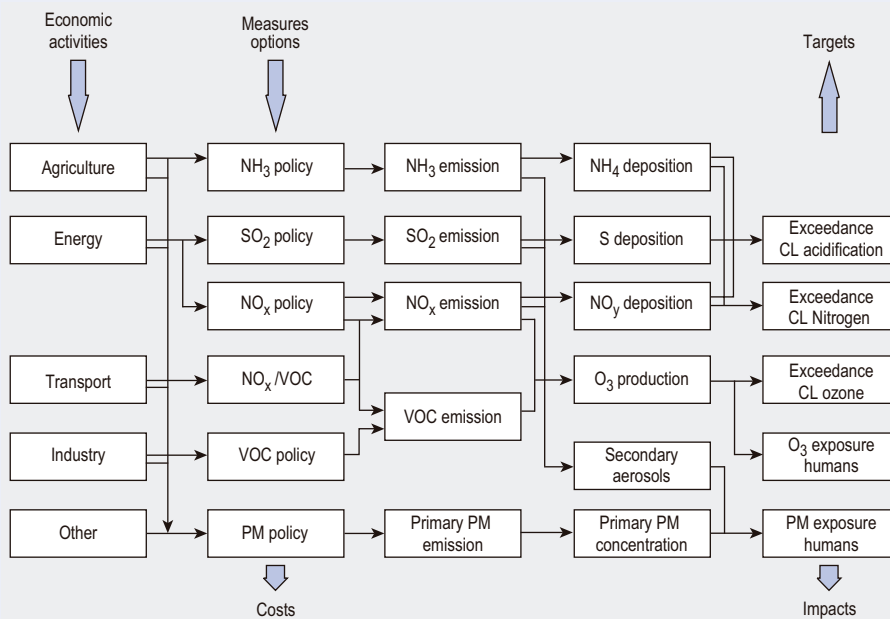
Economic activities

Measures options

Targets

Agriculture

Energy

Transport

Industry

Other

$NH_3$ policy

$SO_2$ policy

$NO_x$ policy

$NO_x$ /VOC

VOC policy

PM policy

$NH_3$ emission

$SO_2$ emission

$NO_x$ emission

VOC emission

Primary PM emission

$NH_4$ deposition

S deposition

$NO_y$ deposition

$O_3$ production

Secondary aerosols

Primary PM concentration

Exceedance CL acidification

Exceedance CL Nitrogen

Exceedance CL ozone

$O_3$ exposure humans

PM exposure humans

Costs

Impacts